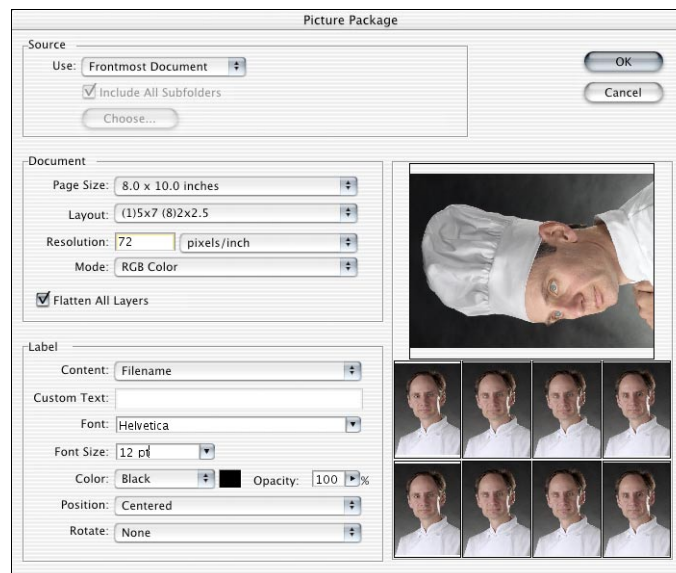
Picture Package

Source
Use: Frontmost Document
Include All Subfolders
Choose...

OK
Cancel

Document
Page Size: 8.0 x 10.0 inches
Layout: (1)5x7 (8)2x2.5
Resolution: 72 pixels/inch
Mode: RGB Color
Flatten All Layers

Label
Content: Filename
Custom Text:
Font: Helvetica
Font Size: 12 pt
Color: Black Opacity: 100 %
Position: Centered
Rotate: None